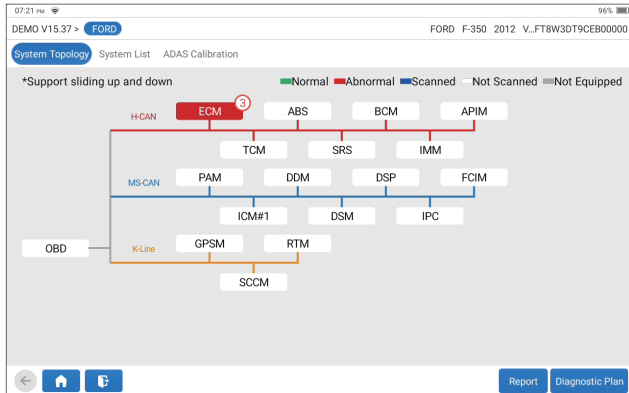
07:21 PM
96%

DEMO V15.37 > FORD
FORD F-350 2012 V...FT8W3DT9CEB00000

System Topology System List ADAS Calibration

*Support sliding up and down
Normal Abnormal Scanned Not Scanned Not Equipped

H-CAN
ECM 3
ABS
BCM
APIM
TCM
SRS
IMM

MS-CAN
PAM
DDM
DSP
FCIM
ICM#1
DSM
IPC

OBD

K-Line
GPSM
RTM
SCCM

Report
Diagnostic Plan